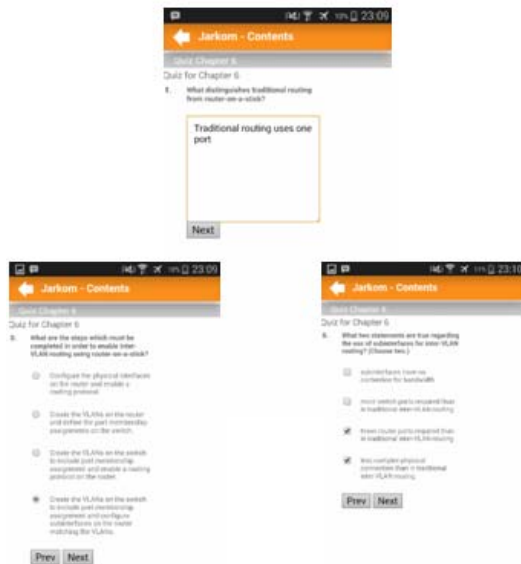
10% 23:09

Jarkom - Contents

Quiz Chapter 6

Quiz for Chapter 6

1. What distinguishes traditional routing from router-on-a-stick?

Traditional routing uses one port

Next

10% 23:09

Jarkom - Contents

Quiz Chapter 6

Quiz for Chapter 6

3. What are the steps which must be completed in order to enable inter-VLAN routing using router-on-a-stick?

Configure the physical interfaces on the router and enable a routing protocol.

Create the VLANs on the router and define the port membership assignments on the switch.

Create the VLANs on the switch to include port membership assignment and enable a routing protocol on the router.

Create the VLANs on the switch to include port membership assignment and configure subinterfaces on the router matching the VLANs.

Prev Next

11% 23:10

Jarkom - Contents

Quiz Chapter 6

Quiz for Chapter 6

6. What two statements are true regarding the use of subinterfaces for inter-VLAN routing? (Choose two.)

subinterfaces have no contention for bandwidth

more switch ports required than in traditional inter-VLAN routing

fewer router ports required than in traditional inter-VLAN routing

less complex physical connection than in traditional inter-VLAN routing

Prev Next